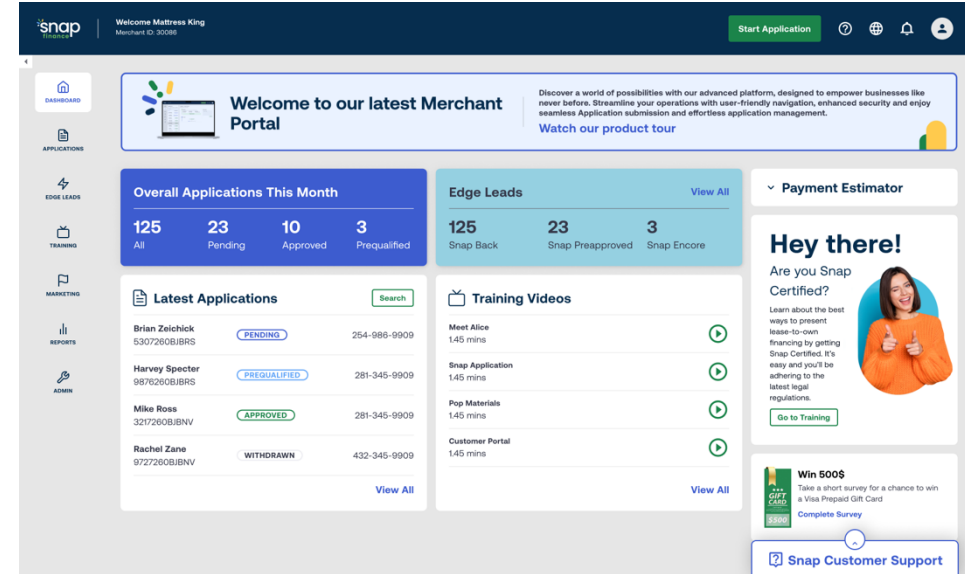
snap finance

Welcome Mattress King
Merchant ID: 30086

Start Application

DASHBOARD
APPLICATIONS
EDGE LEADS
TRAINING
MARKETING
REPORTS
ADMIN

Welcome to our latest Merchant Portal

Discover a world of possibilities with our advanced platform, designed to empower businesses like never before. Streamline your operations with user-friendly navigation, enhanced security and enjoy seamless Application submission and effortless application management.
Watch our product tour

Overall Applications This Month
125 All
23 Pending
10 Approved
3 Prequalified

Edge Leads
View All
125 Snap Back
23 Snap Preapproved
3 Snap Encore

Payment Estimator

Latest Applications
Search

| | | |
|---|---|---|
| Brian Zeichick 5307260BJBRS | PENDING | 254-986-9909 |
| Harvey Specter 9876260BJBRS | PREQUALIFIED | 281-345-9909 |
| Mike Ross 3217260BJBNV | APPROVED | 281-345-9909 |
| Rachel Zane 9727260BJBNV | WITHDRAWN | 432-345-9909 |

View All

Training Videos
Meet Alice
1.45 mins
Snap Application
1.45 mins
Pop Materials
1.45 mins
Customer Portal
1.45 mins
View All

Hey there!
Are you Snap Certified?
Learn about the best ways to present lease-to-own financing by getting Snap Certified. It's easy and you'll be adhering to the latest legal regulations.
Go to Training

GIFT CARD
$500
Win 500$
Take a short survey for a chance to win a Visa Prepaid Gift Card
Complete Survey

Snap Customer Support